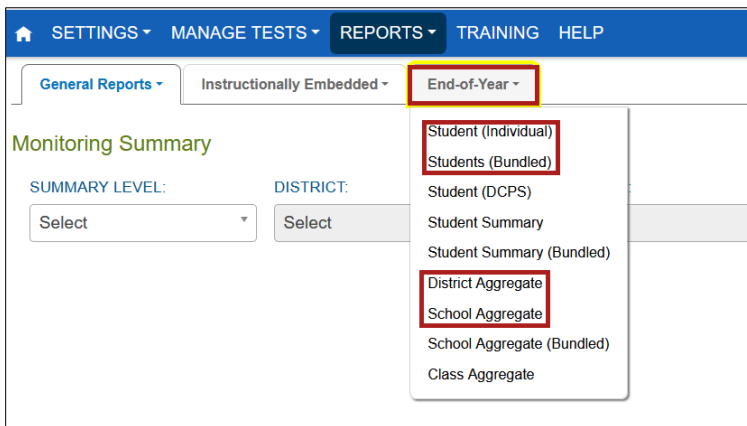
SETTINGS ▾ MANAGE TESTS ▾ REPORTS ▾ TRAINING HELP

General Reports ▾ Instructionally Embedded ▾ End-of-Year ▾

Monitoring Summary

SUMMARY LEVEL:
Select

DISTRICT:
Select

Student (Individual)
Students (Bundled)
Student (DCPS)
Student Summary
Student Summary (Bundled)
District Aggregate
School Aggregate
School Aggregate (Bundled)
Class Aggregate